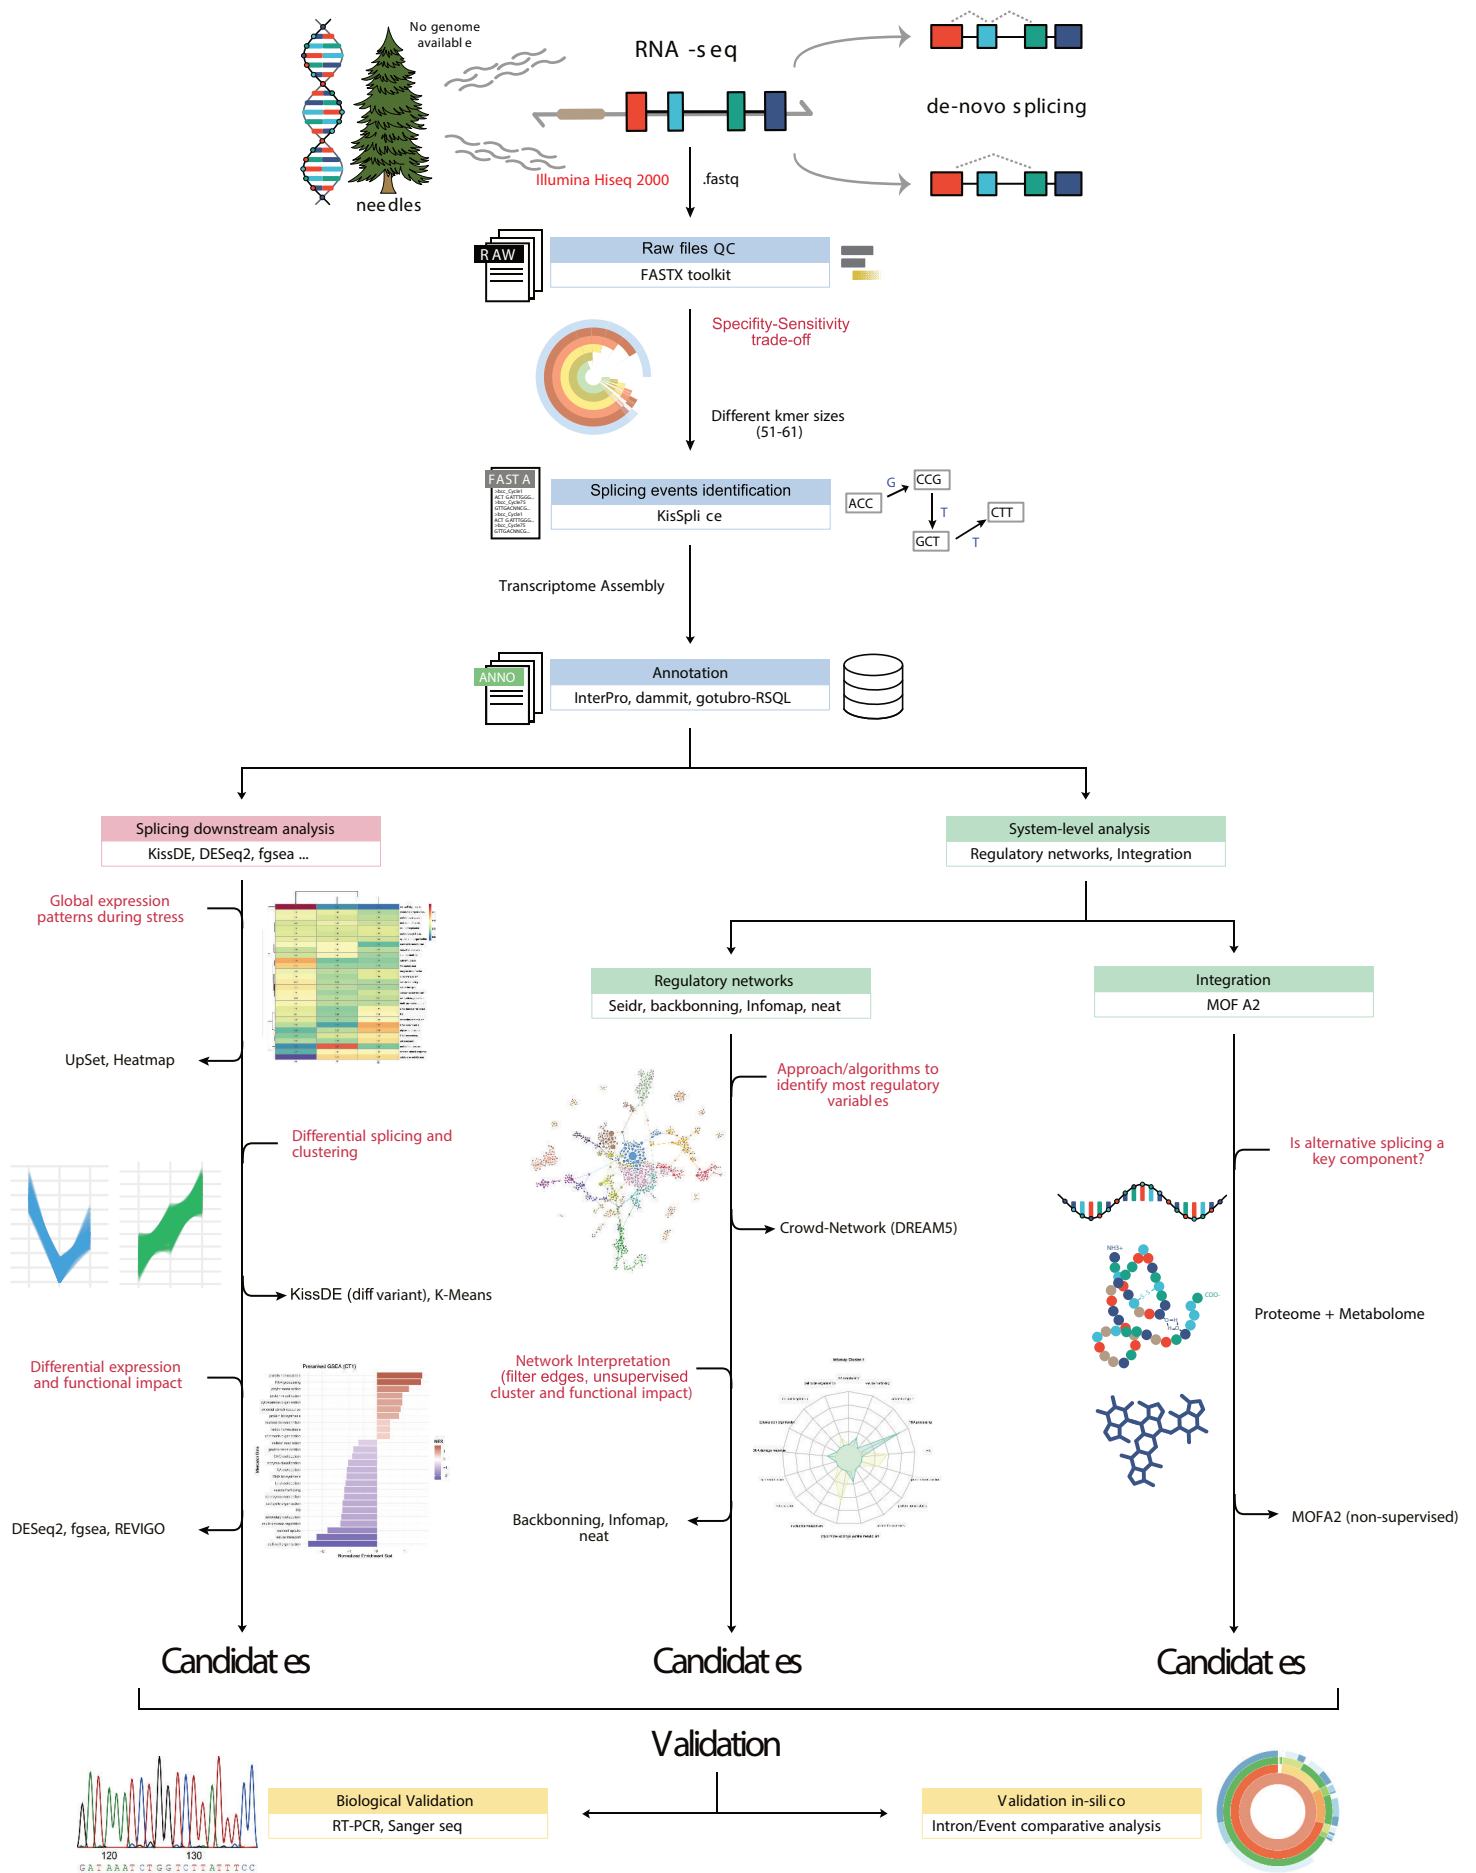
No genome available

needles

RNA -seq

Illumina Hiseq 2000

.fastq

de-novo splicing

RAW

Raw files QC
FASTX toolkit

Specifity-Sensitivity trade-off

Different kmer sizes (51-61)

FASTA

Splicing events identification
KisSplice

ACC G CCG T GCT T CTT

Transcriptome Assembly

ANNO

Annotation
InterPro, dammit, gotubro-RSQL

Splicing downstream analysis
KissDE, DESeq2, fgsea ...

Global expression patterns during stress

UpSet, Heatmap

Differential splicing and clustering

KissDE (diff variant), K-Means

Differential expression and functional impact

DESeq2, fgsea, REVIGO

System-level analysis
Regulatory networks, Integration

Regulatory networks
Seidr, backbonning, Infomap, neat

Approach/algorithms to identify most regulatory variables

Crowd-Network (DREAM5)

Network Interpretation (filter edges, unsupervised cluster and functional impact)

Backbonning, Infomap, neat

Integration
MOFA2

Is alternative splicing a key component?

Proteome + Metabolome

MOFA2 (non-supervised)

Candidates

Candidates

Candidates

Validation

Biological Validation
RT-PCR, Sanger seq

Validation in-silico
Intron/Event comparative analysis

120 130
GATAAATCTGGTCTTATTTCC